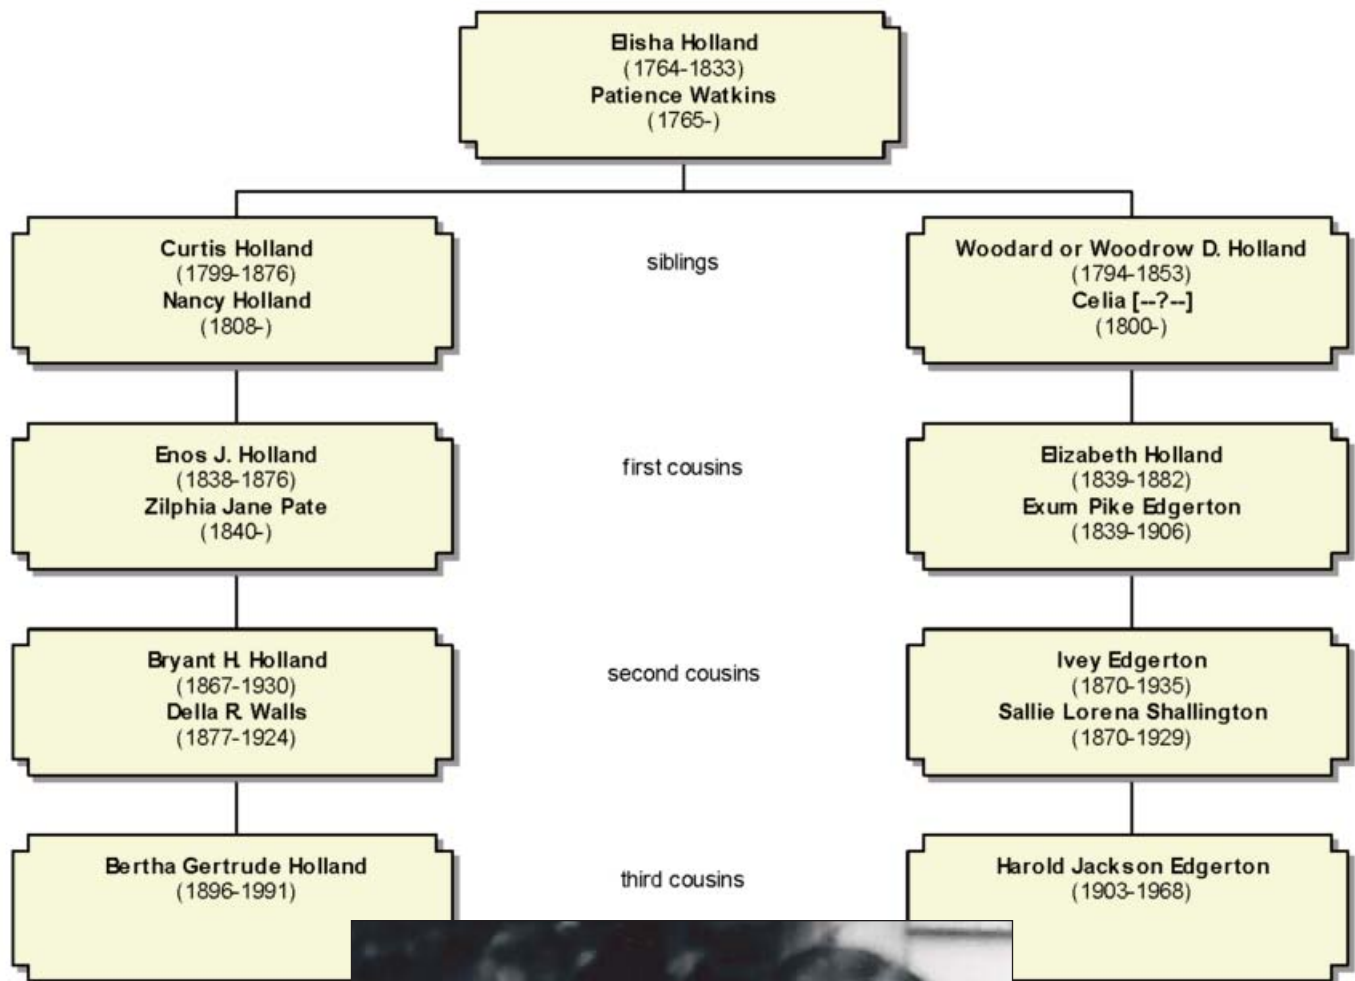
Elisha Holland
(1764-1833)
Patience Watkins
(1765-)

Curtis Holland
(1799-1876)
Nancy Holland
(1808-)

siblings

Woodard or Woodrow D. Holland
(1794-1853)
Celia [--?--]
(1800-)

Enos J. Holland
(1838-1876)
Zilphia Jane Pate
(1840-)

first cousins

Elizabeth Holland
(1839-1882)
Exum Pike Edgerton
(1839-1906)

Bryant H. Holland
(1867-1930)
Della R. Walls
(1877-1924)

second cousins

Ivey Edgerton
(1870-1935)
Sallie Lorena Shallington
(1870-1929)

Bertha Gertrude Holland
(1896-1991)

third cousins

Harold Jackson Edgerton
(1903-1968)